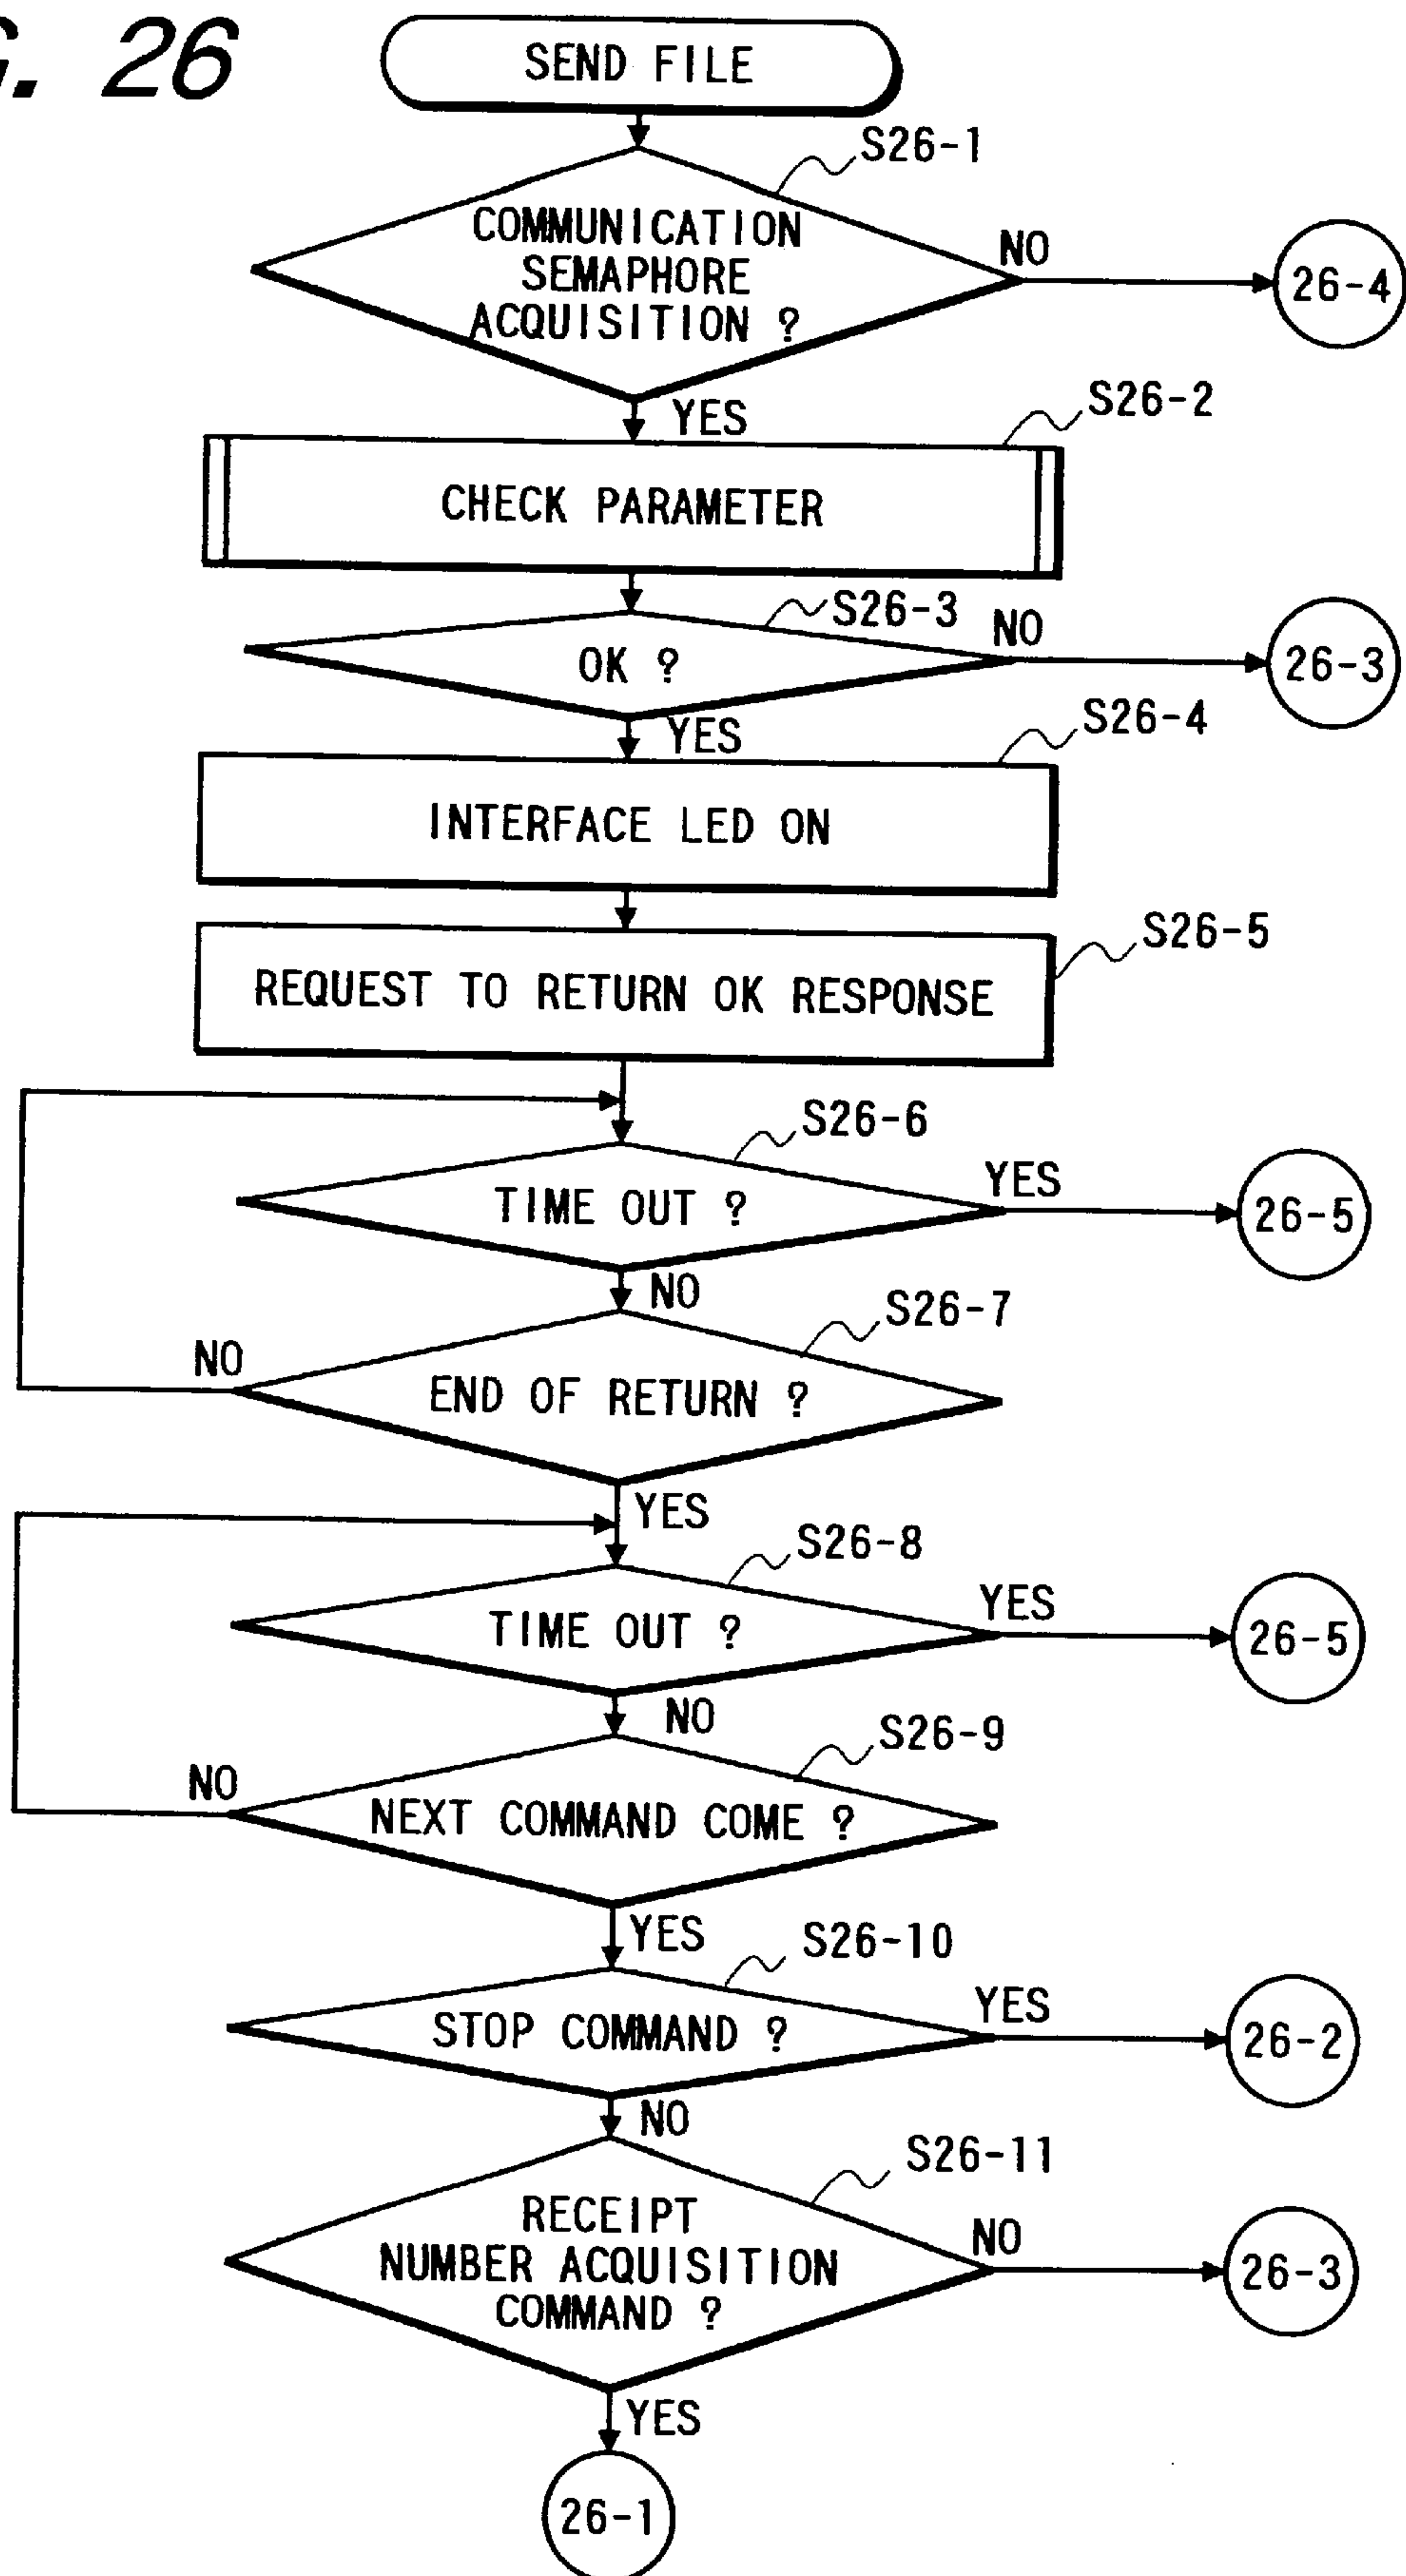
G. 26

SEND FILE

S26-1
COMMUNICATION SEMAPHORE ACQUISITION ?
NO
26-4
YES

S26-2
CHECK PARAMETER

S26-3
OK ?
NO
26-3
YES

S26-4
INTERFACE LED ON

S26-5
REQUEST TO RETURN OK RESPONSE

S26-6
TIME OUT ?
YES
26-5
NO

S26-7
NO
END OF RETURN ?
YES

S26-8
TIME OUT ?
YES
26-5
NO

S26-9
NO
NEXT COMMAND COME ?
YES

S26-10
STOP COMMAND ?
YES
26-2
NO

S26-11
RECEIPT NUMBER ACQUISITION COMMAND ?
NO
26-3
YES

26-1